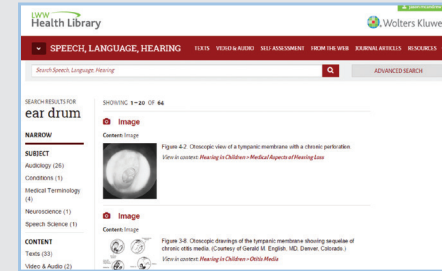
LWW Health Library

Wolters Kluwe

SPEECH, LANGUAGE, HEARING

TEXTS VIDEO & AUDIO SELF-ASSESSMENT FROM THE WEB JOURNAL ARTICLES RESOURCES

Search Speech, Language, Hearing

ADVANCED SEARCH

SEARCH RESULTS FOR
ear drum

NARROW

SUBJECT
Audiology (26)
Conditions (1)
Medical Terminology (4)
Neuroscience (1)
Speech Science (1)

CONTENT
Texts (33)
Video & Audio (2)

SHOWING 1 – 20 OF 64

Image

Content: Image

Figure 4-2: Otoscopic view of a tympanic membrane with a chronic perforation.

View in context: Hearing In Children > Medical Aspects of Hearing Loss

Image

Content: Image

Figure 3-8: Otoscopic drawings of the tympanic membrane showing sequelae of chronic otitis media. (Courtesy of Gerald M. English, MD, Denver, Colorado.)

View in context: Hearing In Children > Otitis Media